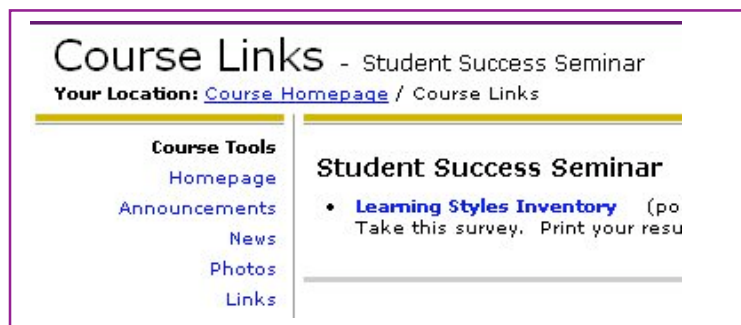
Course Links - Student Success Seminar

Your Location: Course Homepage / Course Links

Course Tools

Homepage

Announcements

News

Photos

Links

Student Success Seminar

• Learning Styles Inventory (po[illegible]
Take this survey. Print your resu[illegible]